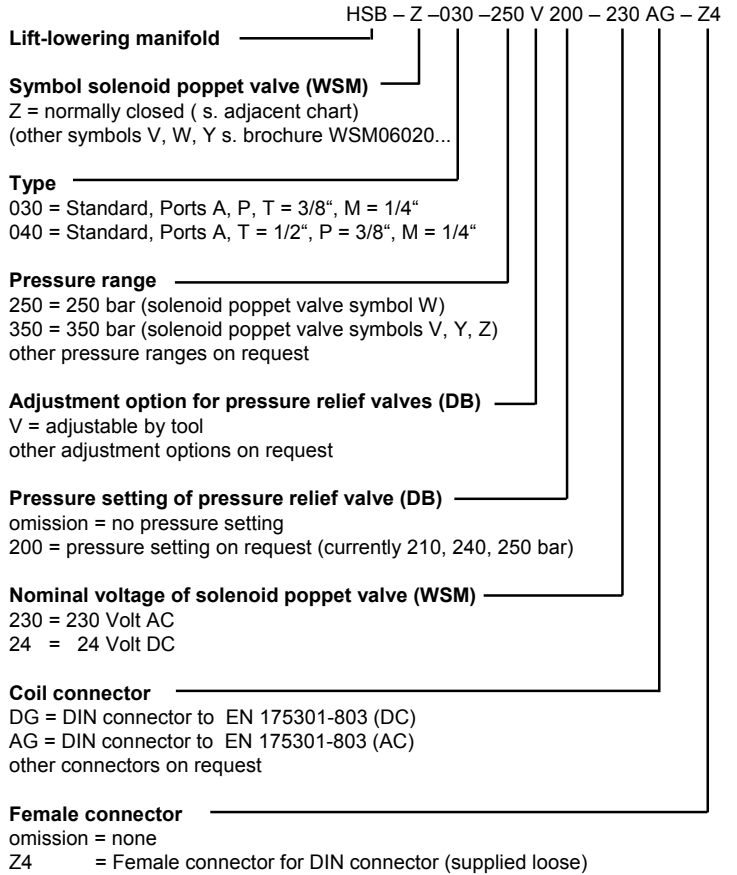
HSB – Z –030 –250 V 200 – 230 AG – Z4

**Lift-lowering manifold**

**Symbol solenoid poppet valve (WSM)**
Z = normally closed ( s. adjacent chart)
(other symbols V, W, Y s. brochure WSM06020...

**Type**
030 = Standard, Ports A, P, T = 3/8“, M = 1/4“
040 = Standard, Ports A, T = 1/2“, P = 3/8“, M = 1/4“

**Pressure range**
250 = 250 bar (solenoid poppet valve symbol W)
350 = 350 bar (solenoid poppet valve symbols V, Y, Z)
other pressure ranges on request

**Adjustment option for pressure relief valves (DB)**
V = adjustable by tool
other adjustment options on request

**Pressure setting of pressure relief valve (DB)**
omission = no pressure setting
200 = pressure setting on request (currently 210, 240, 250 bar)

**Nominal voltage of solenoid poppet valve (WSM)**
230 = 230 Volt AC
24 = 24 Volt DC

**Coil connector**
DG = DIN connector to EN 175301-803 (DC)
AG = DIN connector to EN 175301-803 (AC)
other connectors on request

**Female connector**
omission = none
Z4 = Female connector for DIN connector (supplied loose)